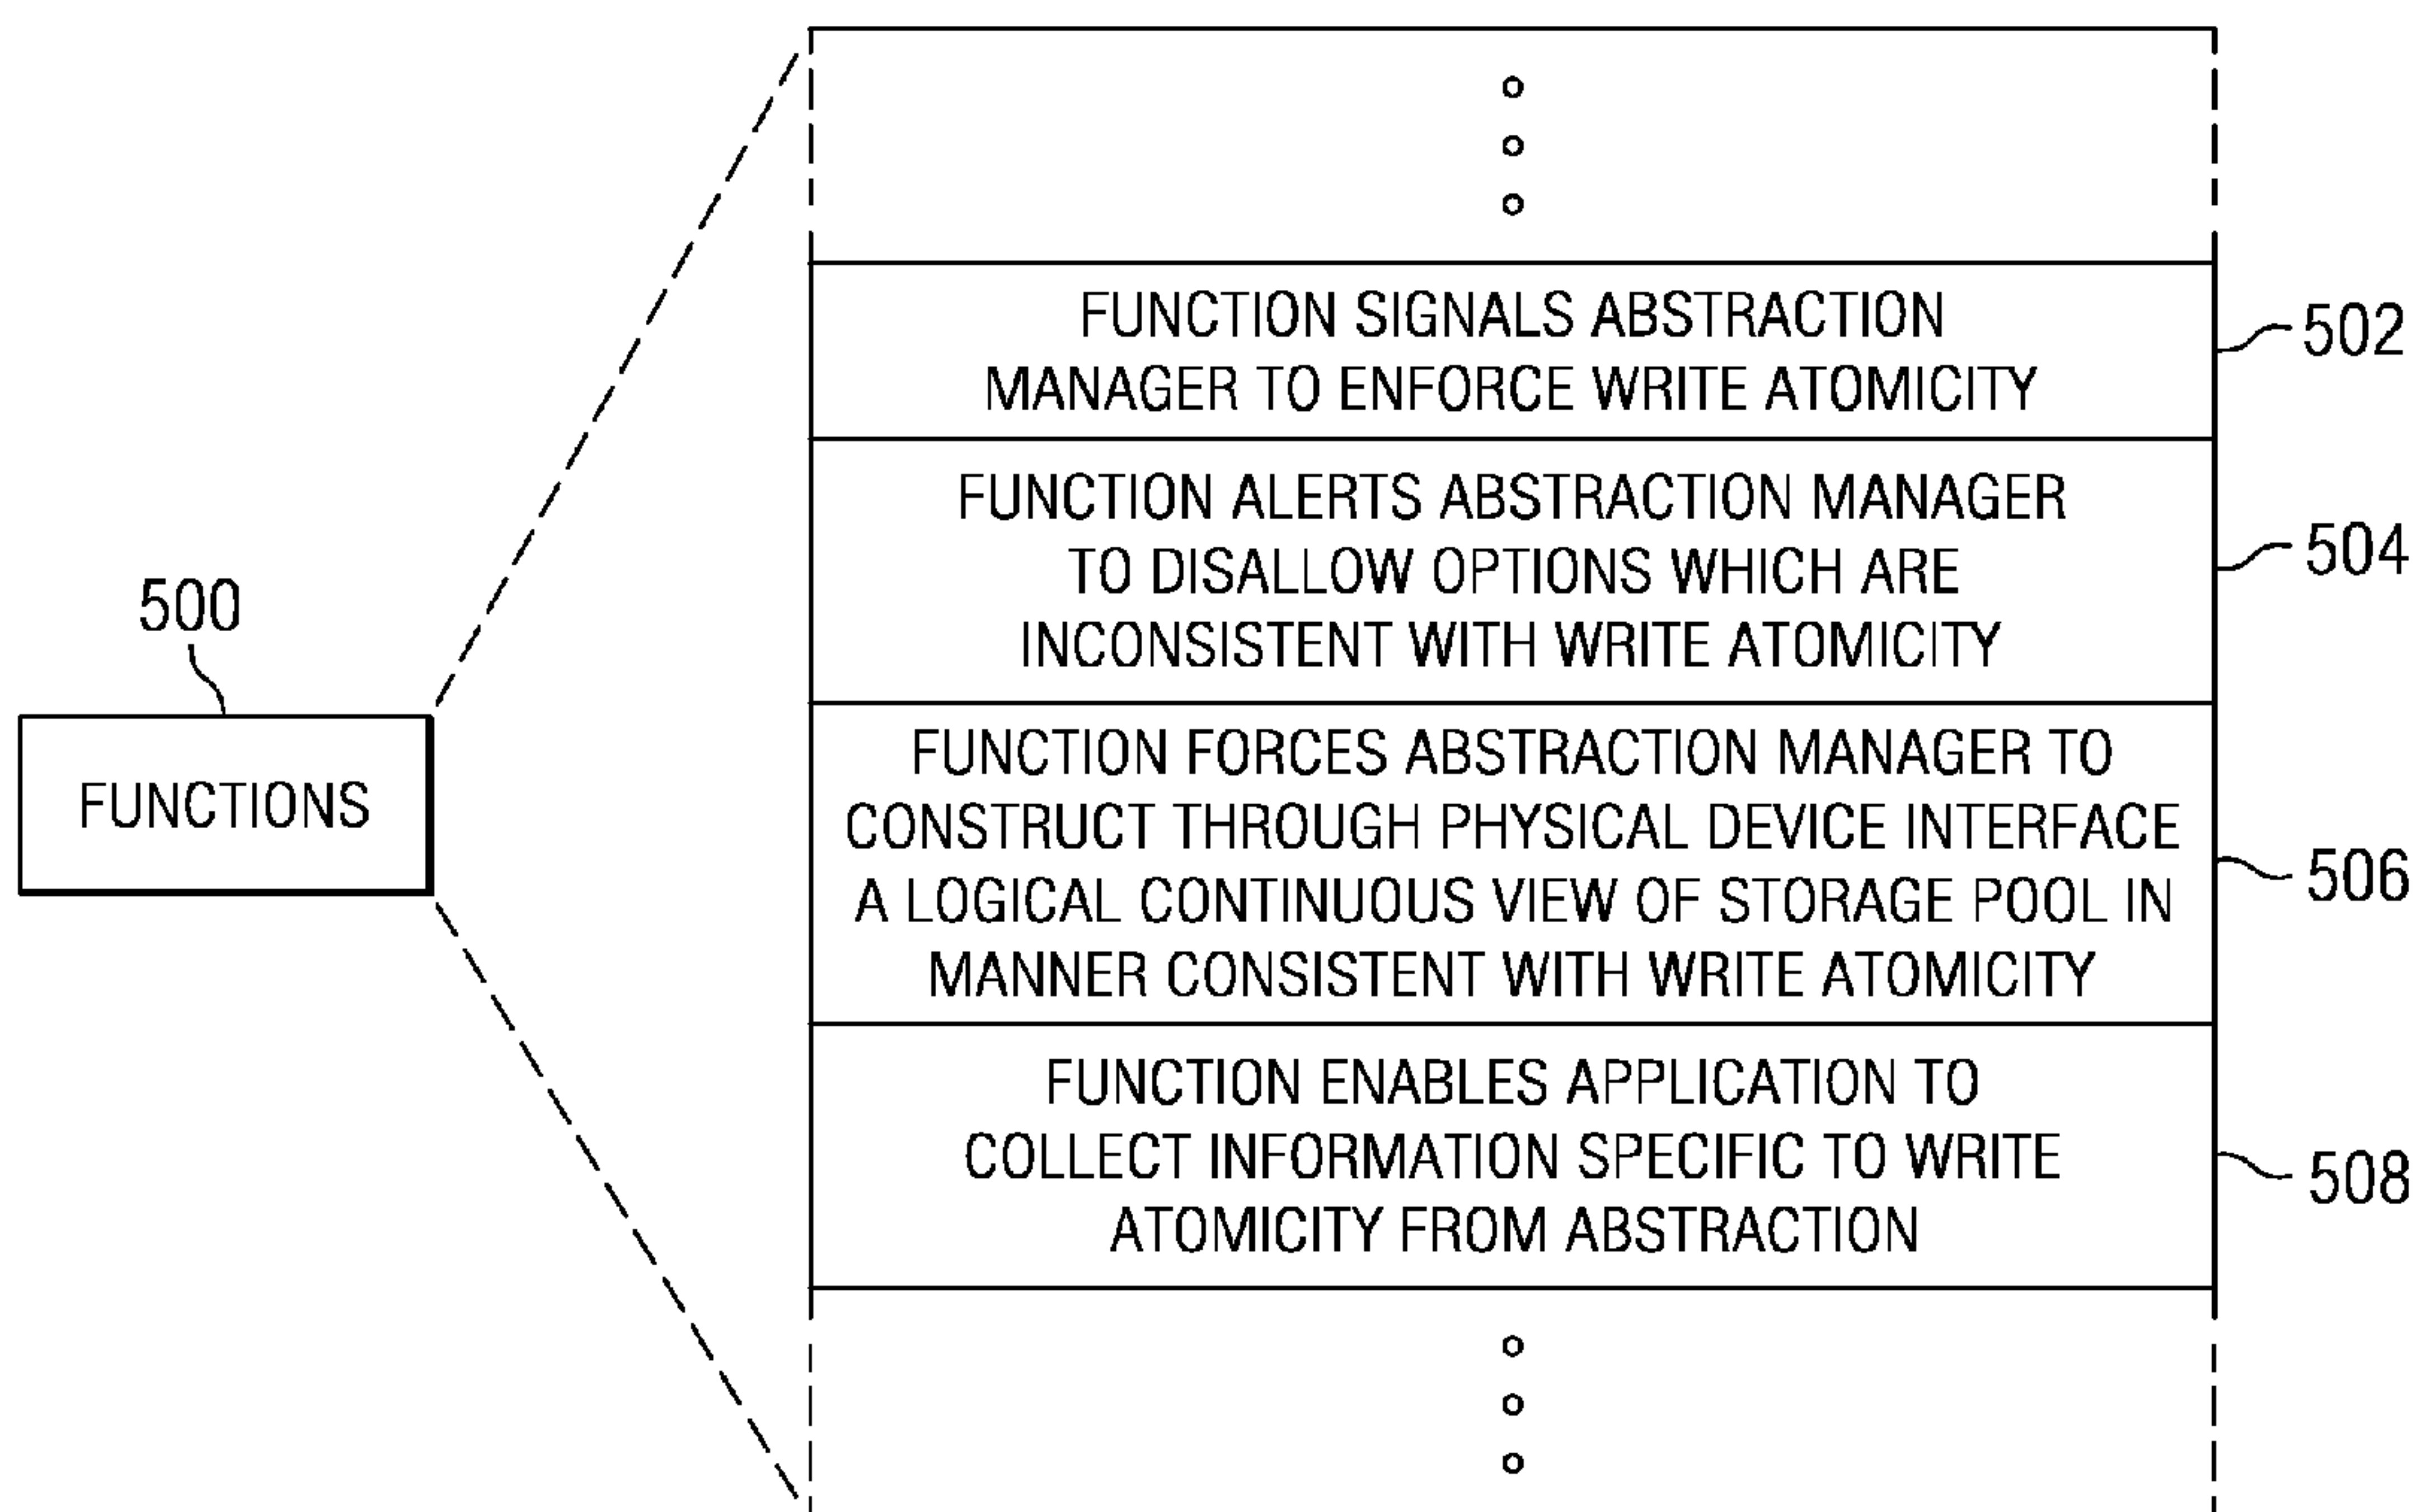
500

FUNCTIONS

FUNCTION SIGNALS ABSTRACTION MANAGER TO ENFORCE WRITE ATOMICITY

502

FUNCTION ALERTS ABSTRACTION MANAGER TO DISALLOW OPTIONS WHICH ARE INCONSISTENT WITH WRITE ATOMICITY

504

FUNCTION FORCES ABSTRACTION MANAGER TO CONSTRUCT THROUGH PHYSICAL DEVICE INTERFACE A LOGICAL CONTINUOUS VIEW OF STORAGE POOL IN MANNER CONSISTENT WITH WRITE ATOMICITY

506

FUNCTION ENABLES APPLICATION TO COLLECT INFORMATION SPECIFIC TO WRITE ATOMICITY FROM ABSTRACTION

508